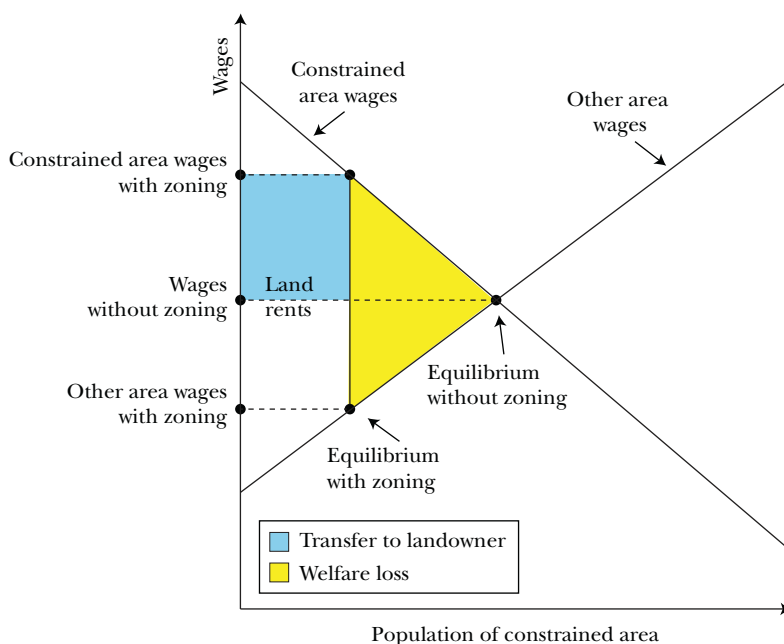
Wages

Constrained area wages

Other area wages

Constrained area wages with zoning

Wages without zoning

Land rents

Other area wages with zoning

Equilibrium without zoning

Equilibrium with zoning

Transfer to landowner

Welfare loss

Population of constrained area